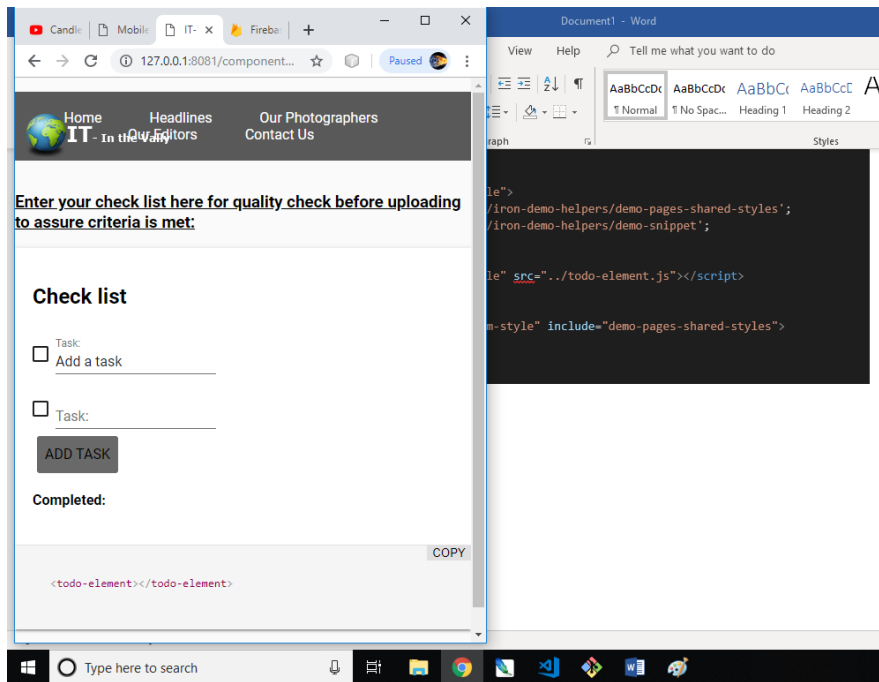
Candle | Mobile | IT- × | Fireba | +

127.0.0.1:8081/component... Paused

Home Headlines Our Photographers
IT - In the Vally Our Editors Contact Us

Enter your check list here for quality check before uploading to assure criteria is met:

Check list

Task:
Add a task

Task:

ADD TASK

Completed:

COPY

<todo-element></todo-element>

Document1 - Word

View Help Tell me what you want to do

AaBbCcDc ¶ Normal
AaBbCcDc ¶ No Spac...
AaBbCc Heading 1
AaBbCcD Heading 2
raph Styles

le">
/iron-demo-helpers/demo-pages-shared-styles';
/iron-demo-helpers/demo-snippet';

le" src="../todo-element.js"></script>

m-style" include="demo-pages-shared-styles">

Type here to search